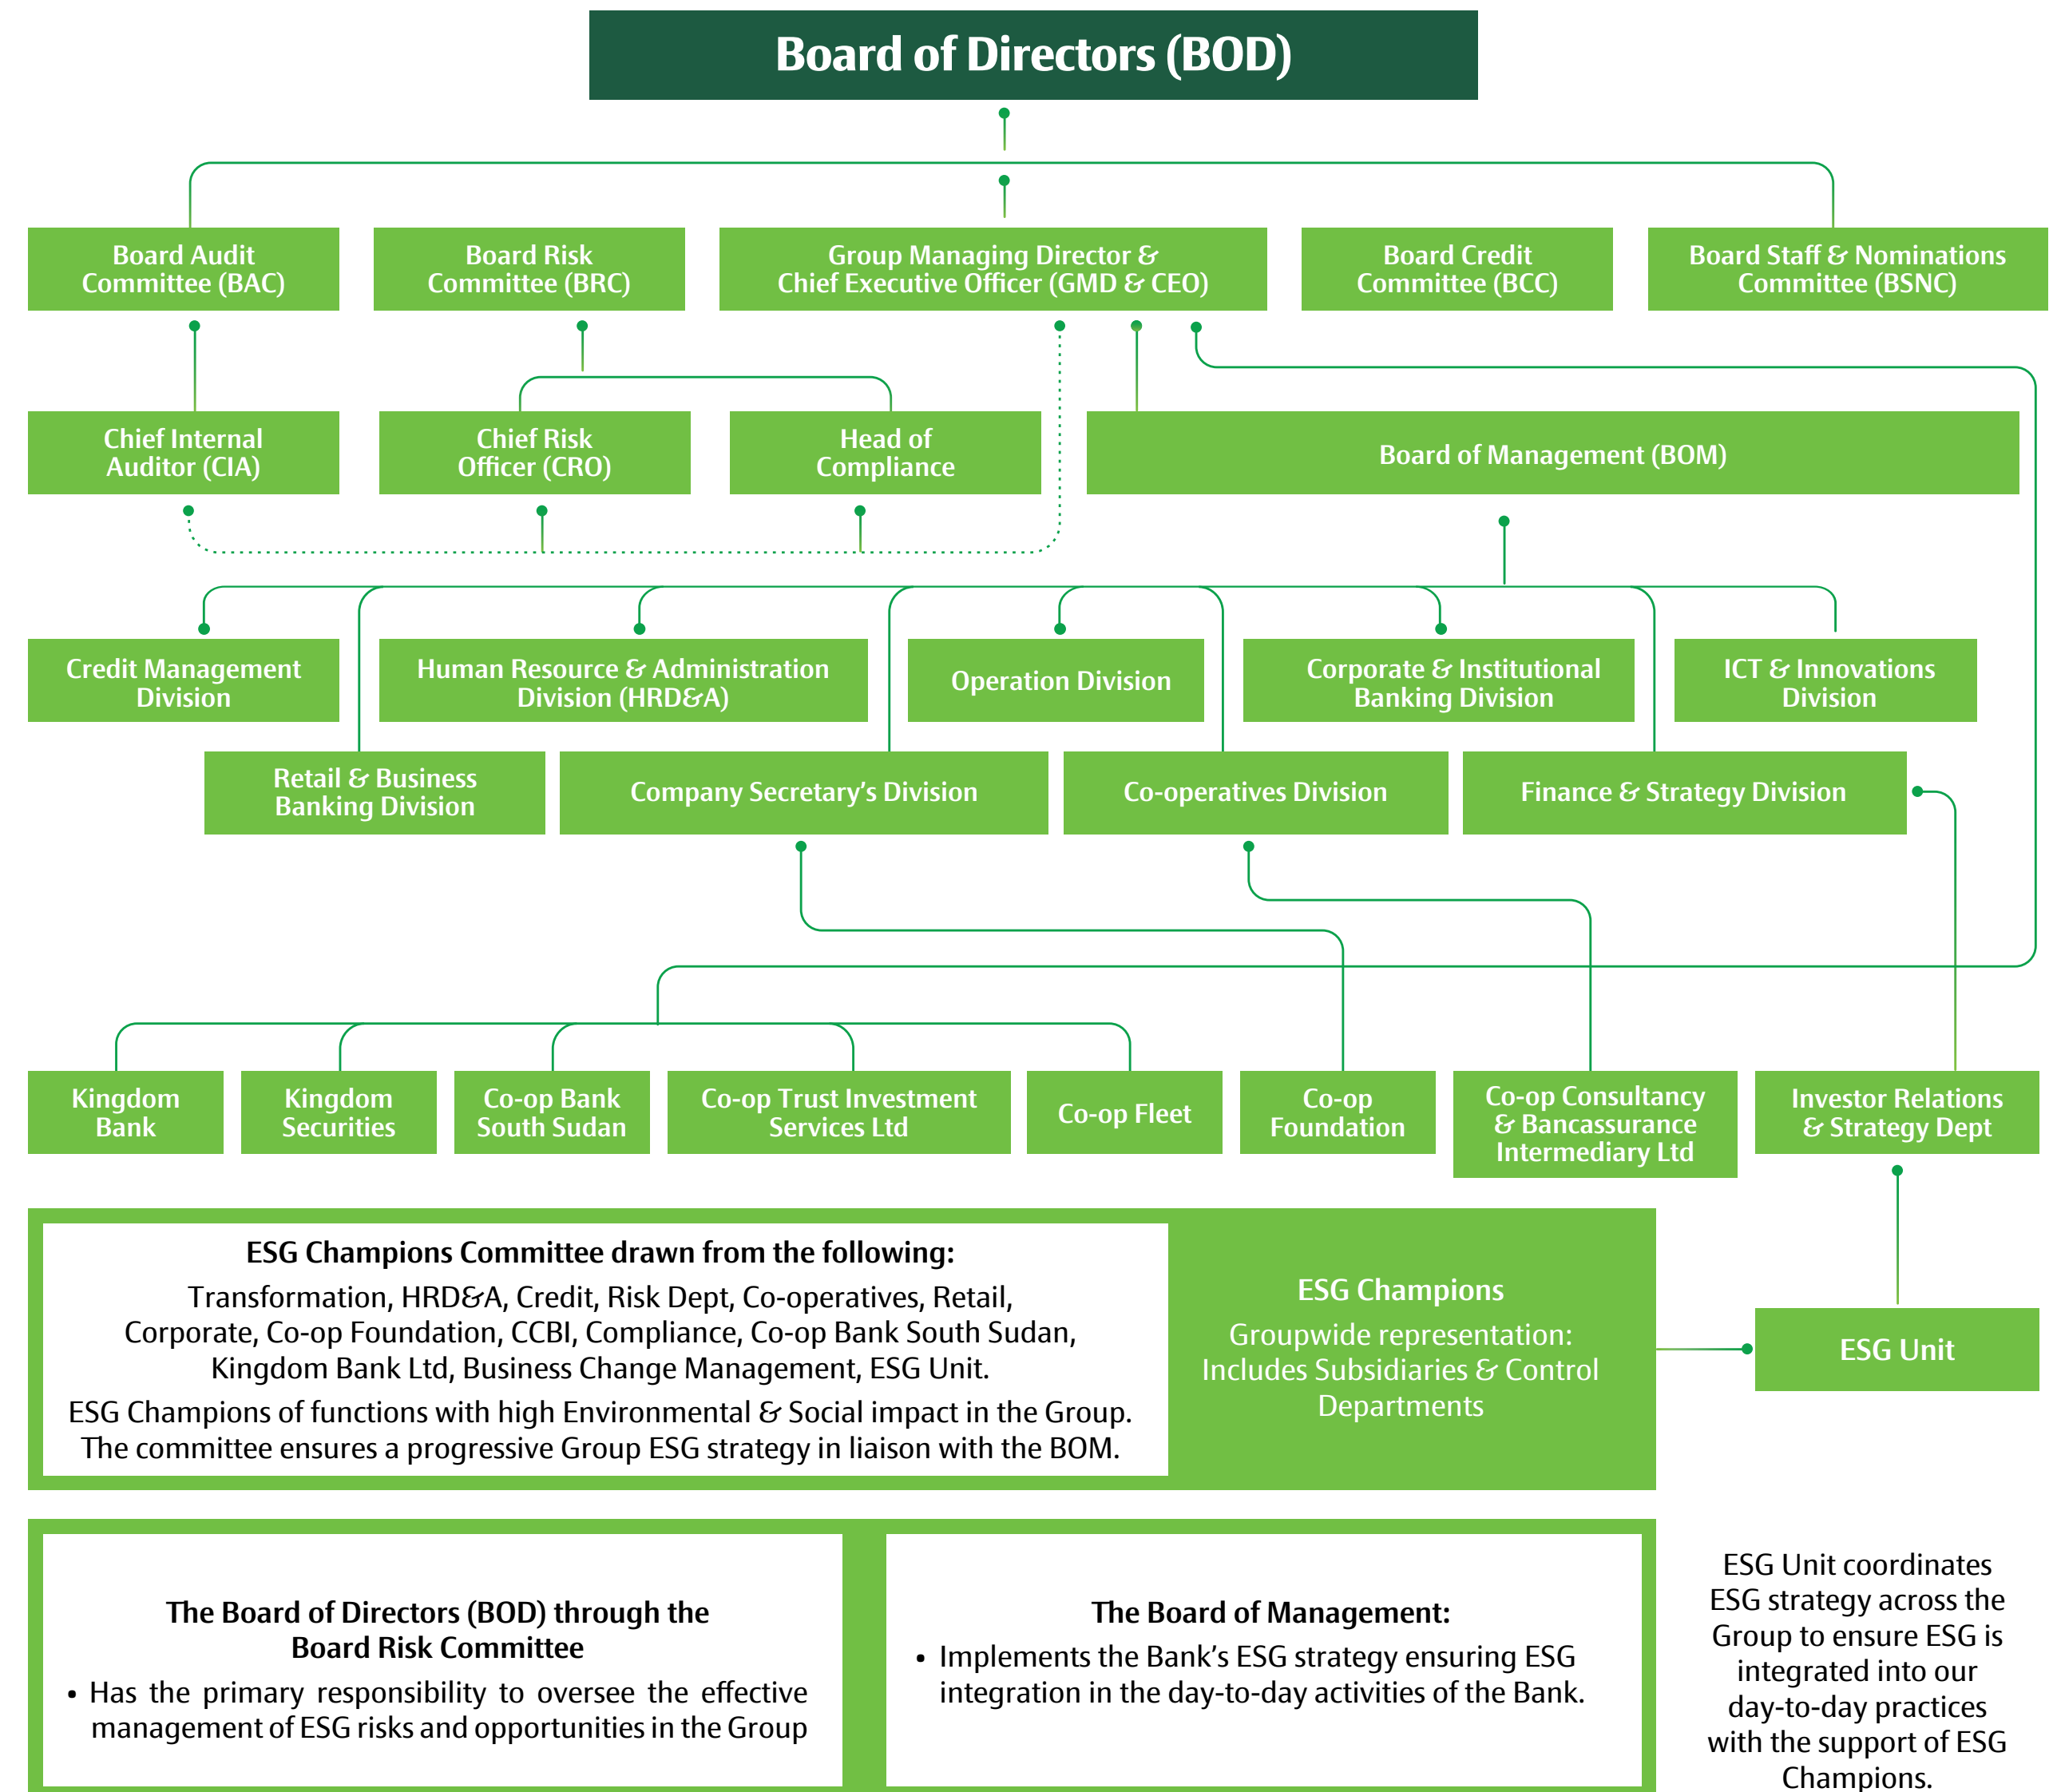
Board of Directors (BOD)

Board Audit Committee (BAC)

Board Risk Committee (BRC)

Group Managing Director & Chief Executive Officer (GMD & CEO)

Board Credit Committee (BCC)

Board Staff & Nominations Committee (BSNC)

Chief Internal Auditor (CIA)

Chief Risk Officer (CRO)

Head of Compliance

Board of Management (BOM)

Credit Management Division

Human Resource & Administration Division (HRD&A)

Operation Division

Corporate & Institutional Banking Division

ICT & Innovations Division

Retail & Business Banking Division

Company Secretary's Division

Co-operatives Division

Finance & Strategy Division

Kingdom Bank

Kingdom Securities

Co-op Bank South Sudan

Co-op Trust Investment Services Ltd

Co-op Fleet

Co-op Foundation

Co-op Consultancy & Bancassurance Intermediary Ltd

Investor Relations & Strategy Dept

ESG Champions Committee drawn from the following:

Transformation, HRD&A, Credit, Risk Dept, Co-operatives, Retail, Corporate, Co-op Foundation, CCBI, Compliance, Co-op Bank South Sudan, Kingdom Bank Ltd, Business Change Management, ESG Unit.

ESG Champions of functions with high Environmental & Social impact in the Group. The committee ensures a progressive Group ESG strategy in liaison with the BOM.

ESG Champions

Groupwide representation: Includes Subsidiaries & Control Departments

ESG Unit

The Board of Directors (BOD) through the Board Risk Committee

• Has the primary responsibility to oversee the effective management of ESG risks and opportunities in the Group

The Board of Management:

• Implements the Bank's ESG strategy ensuring ESG integration in the day-to-day activities of the Bank.

ESG Unit coordinates ESG strategy across the Group to ensure ESG is integrated into our day-to-day practices with the support of ESG Champions.